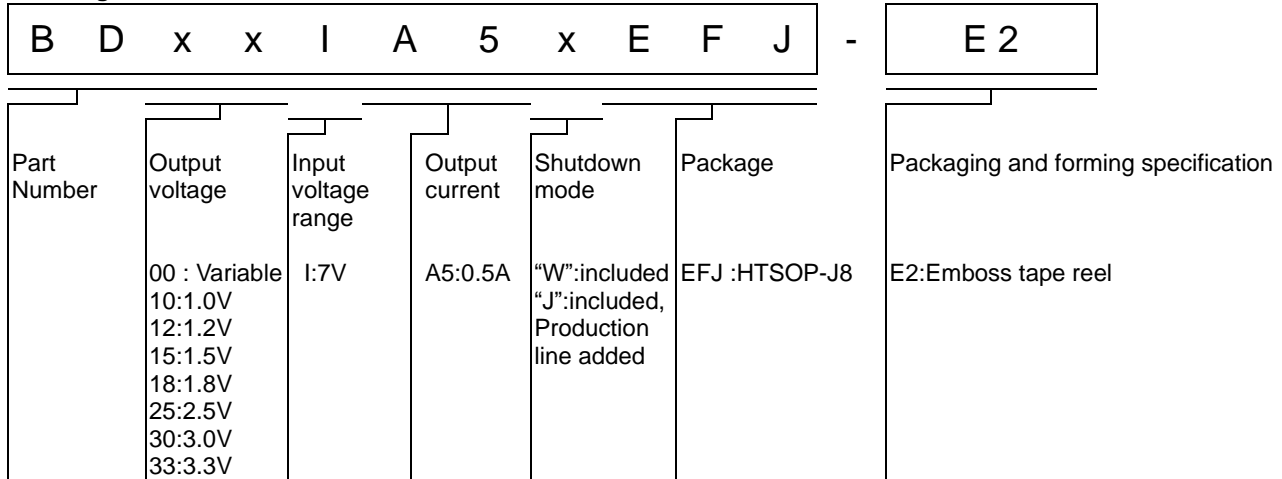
B D x x I A 5 x E F J - E 2

| Part Number | Output voltage | Input voltage range | Output current | Shutdown mode | Package | Packaging and forming specification |
|---|---|---|---|---|---|---|
| | 00 : Variable<br>10:1.0V<br>12:1.2V<br>15:1.5V<br>18:1.8V<br>25:2.5V<br>30:3.0V<br>33:3.3V | I:7V | A5:0.5A | "W":included<br>"J":included, Production line added | EFJ :HTSOP-J8 | E2:Emboss tape reel |